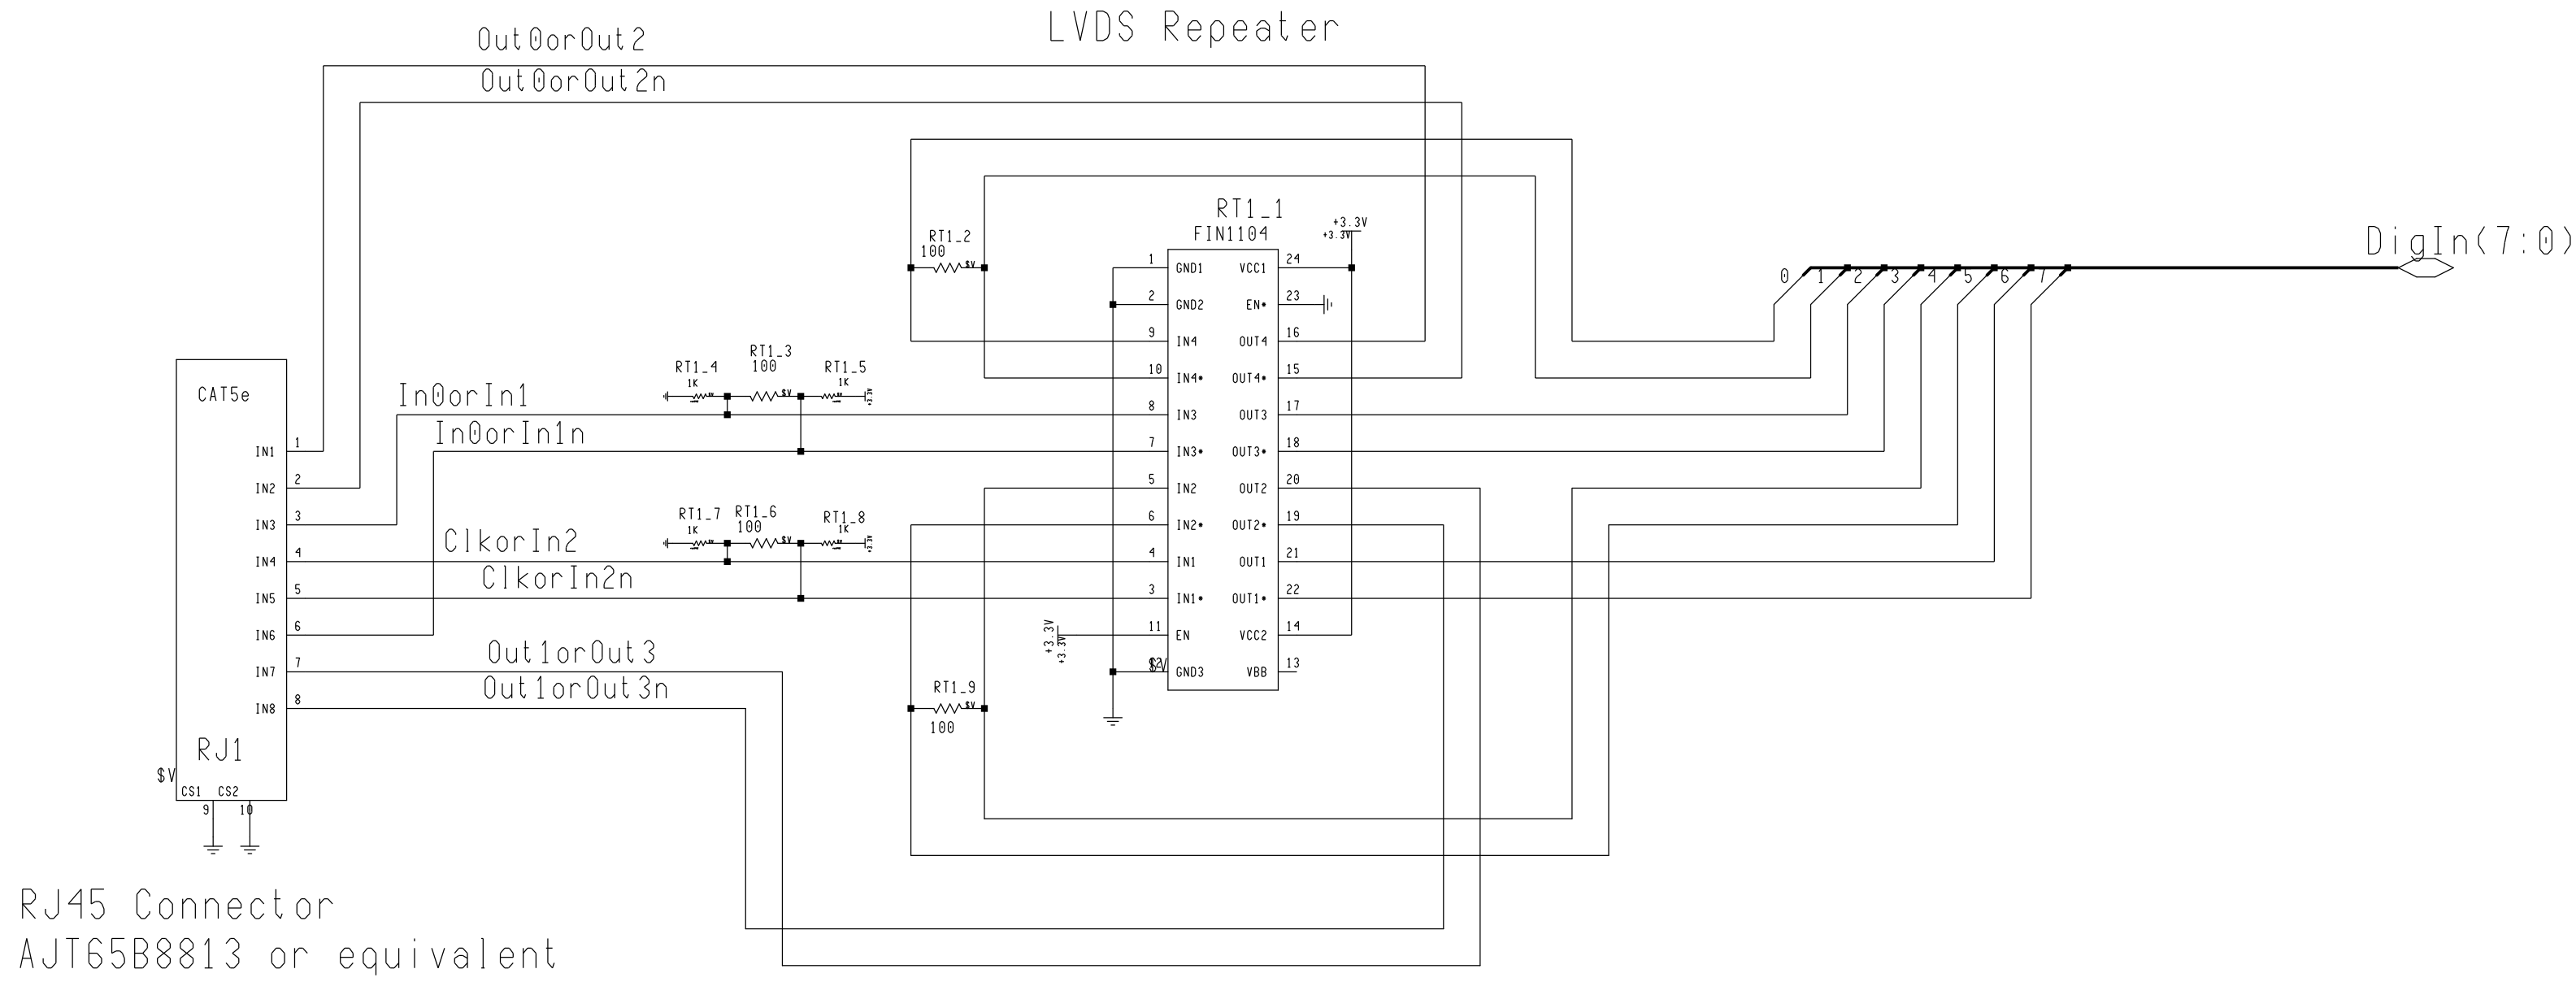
LVDS Repeater

Out0orOut2

Out0orOut2n

RT1_1
FIN1104

+3.3V
+3.3V

DigIn(7:0)

0 1 2 3 4 5 6 7

RT1_2
100
$V

| 1 | GND1 | VCC1 | 24 |
|---|---|---|---|
| 2 | GND2 | EN• | 23 |
| 9 | IN4 | OUT4 | 16 |
| 10 | IN4• | OUT4• | 15 |
| 8 | IN3 | OUT3 | 17 |
| 7 | IN3• | OUT3• | 18 |
| 5 | IN2 | OUT2 | 20 |
| 6 | IN2• | OUT2• | 19 |
| 4 | IN1 | OUT1 | 21 |
| 3 | IN1• | OUT1• | 22 |
| 11 | EN | VCC2 | 14 |
| 12 | GND3 | VBB | 13 |

CAT5e

RT1_4
1K
RT1_3
100
$V
RT1_5
1K
+5V

In0orIn1

In0orIn1n

IN1 1
IN2 2
IN3 3
IN4 4
IN5 5
IN6 6
IN7 7
IN8 8

RT1_7
1K
RT1_6
100
$V
RT1_8
1K
+5V

ClkorIn2

ClkorIn2n

+3.3V
+3.3V

$V

Out1orOut3

Out1orOut3n

RT1_9
$V
100

RJ1

$V
CS1 CS2
9 10

RJ45 Connector
AJT65B8813 or equivalent